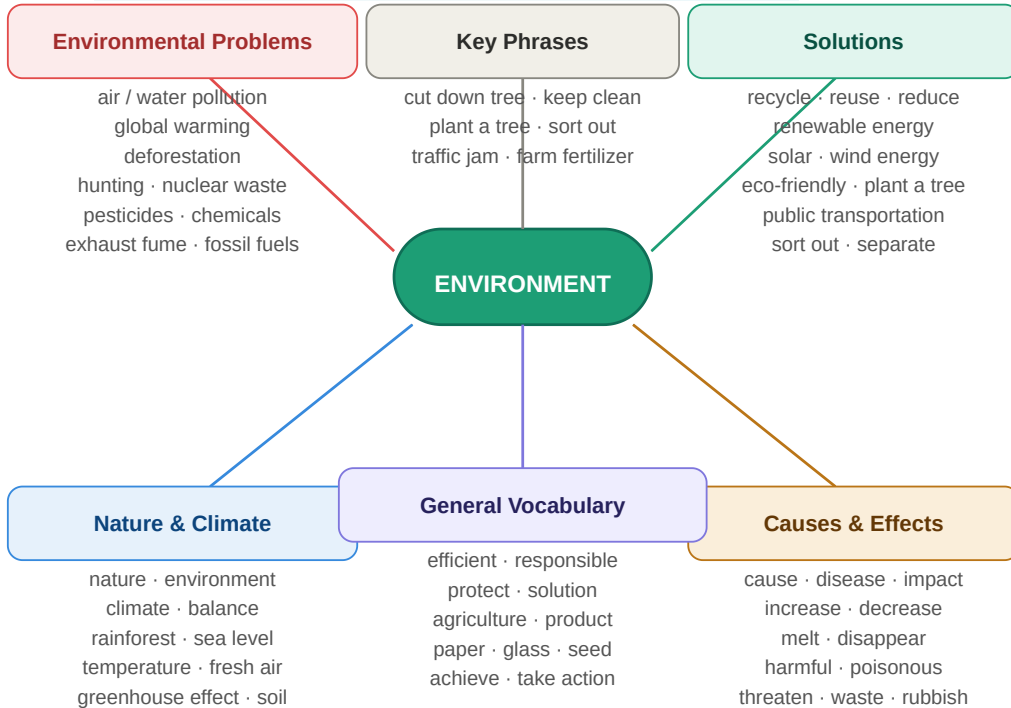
Environmental Problems

air / water pollution
global warming
deforestation
hunting · nuclear waste
pesticides · chemicals
exhaust fume · fossil fuels

Key Phrases

cut down tree · keep clean
plant a tree · sort out
traffic jam · farm fertilizer

Solutions

recycle · reuse · reduce
renewable energy
solar · wind energy
eco-friendly · plant a tree
public transportation
sort out · separate

ENVIRONMENT

Nature & Climate

nature · environment
climate · balance
rainforest · sea level
temperature · fresh air
greenhouse effect · soil

General Vocabulary

efficient · responsible
protect · solution
agriculture · product
paper · glass · seed
achieve · take action

Causes & Effects

cause · disease · impact
increase · decrease
melt · disappear
harmful · poisonous
threaten · waste · rubbish